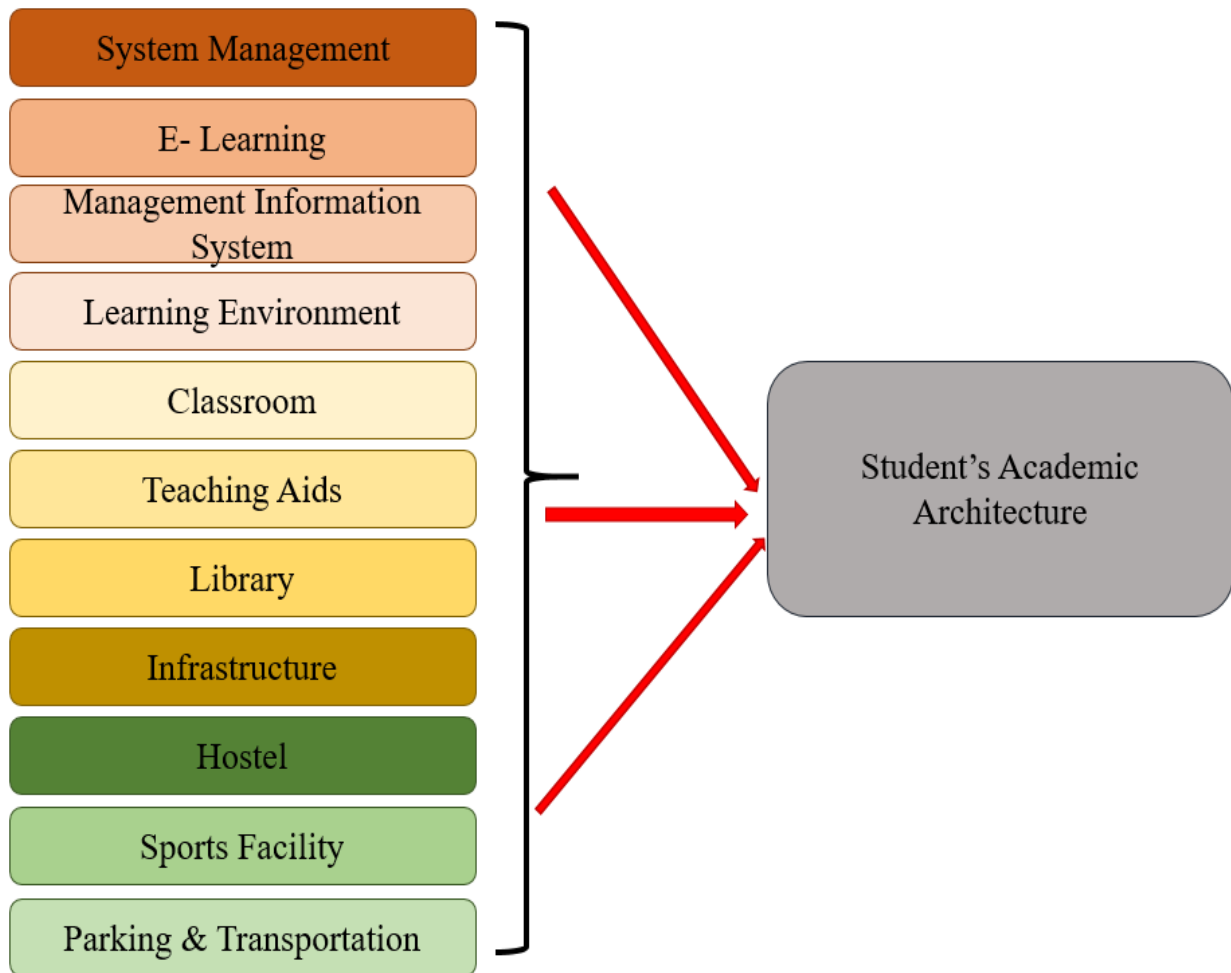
System Management

E- Learning

Management Information System

Learning Environment

Classroom

Teaching Aids

Library

Infrastructure

Hostel

Sports Facility

Parking & Transportation

Student’s Academic Architecture